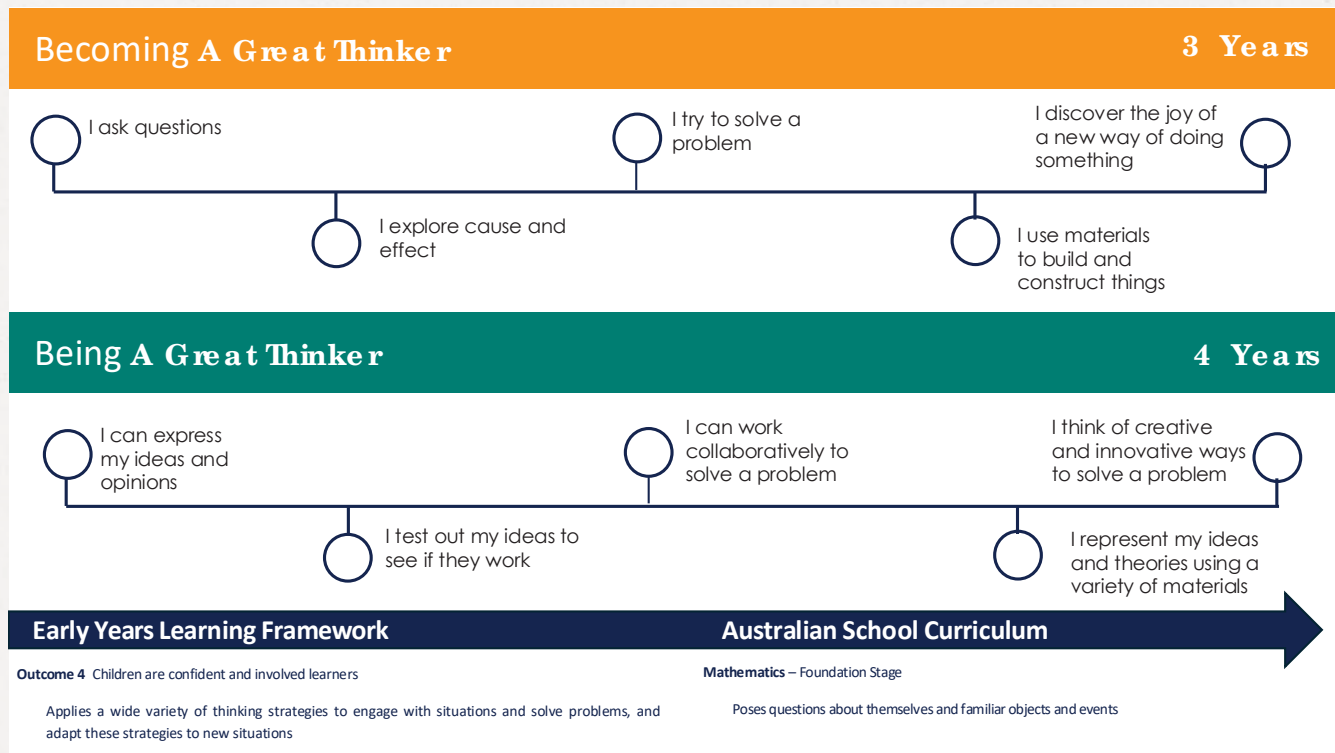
Becoming A Great Thinker

3 Years

I ask questions

I try to solve a problem

I discover the joy of a new way of doing something

I explore cause and effect

I use materials to build and construct things

Being A Great Thinker

4 Years

I can express my ideas and opinions

I can work collaboratively to solve a problem

I think of creative and innovative ways to solve a problem

I test out my ideas to see if they work

I represent my ideas and theories using a variety of materials

Early Years Learning Framework

Australian School Curriculum

Outcome 4 Children are confident and involved learners

Applies a wide variety of thinking strategies to engage with situations and solve problems, and adapt these strategies to new situations

Mathematics – Foundation Stage

Poses questions about themselves and familiar objects and events